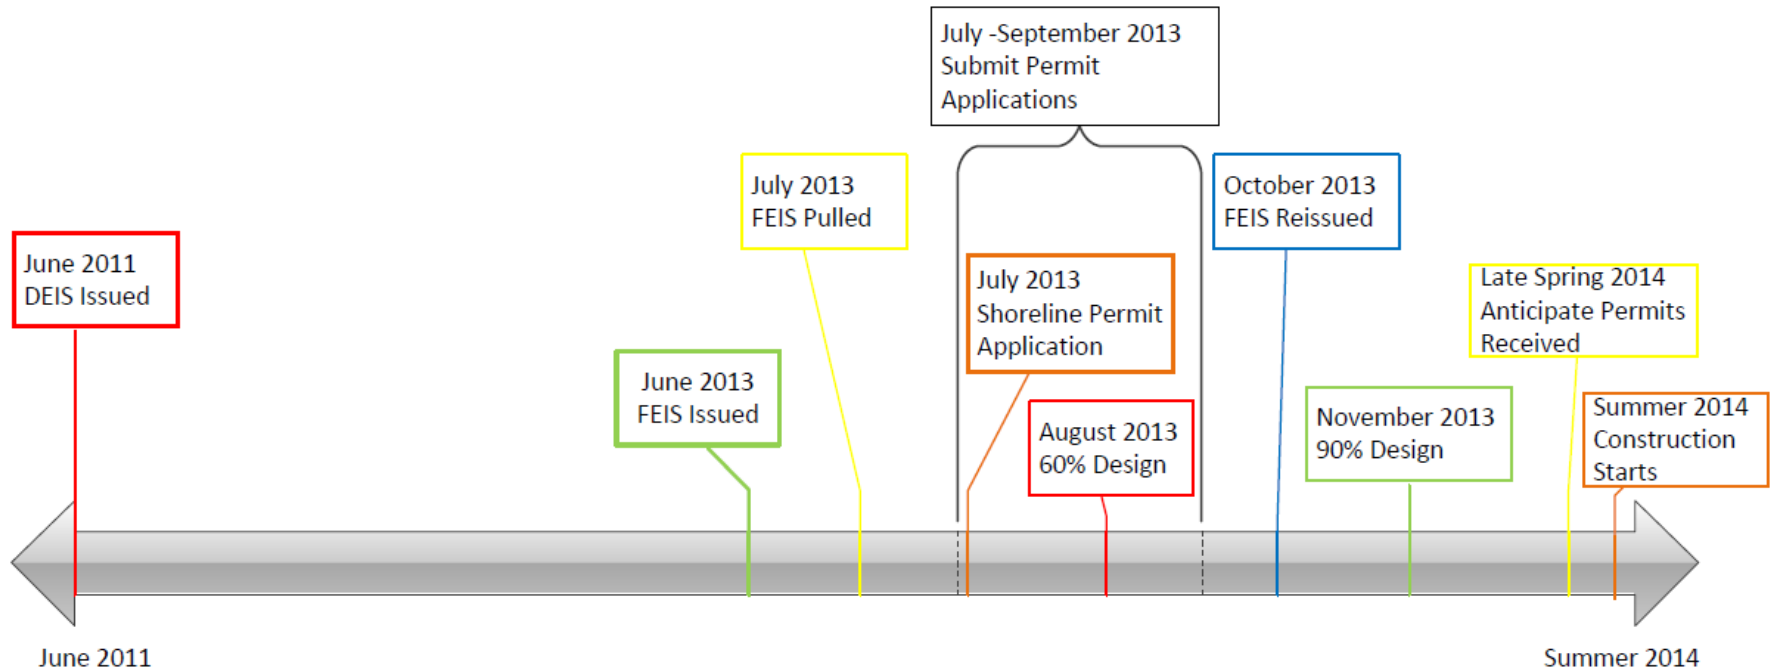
July -September 2013
Submit Permit
Applications

July 2013
FEIS Pulled

October 2013
FEIS Reissued

June 2011
DEIS Issued

July 2013
Shoreline Permit
Application

Late Spring 2014
Anticipate Permits
Received

June 2013
FEIS Issued

August 2013
60% Design

November 2013
90% Design

Summer 2014
Construction
Starts

June 2011

Summer 2014